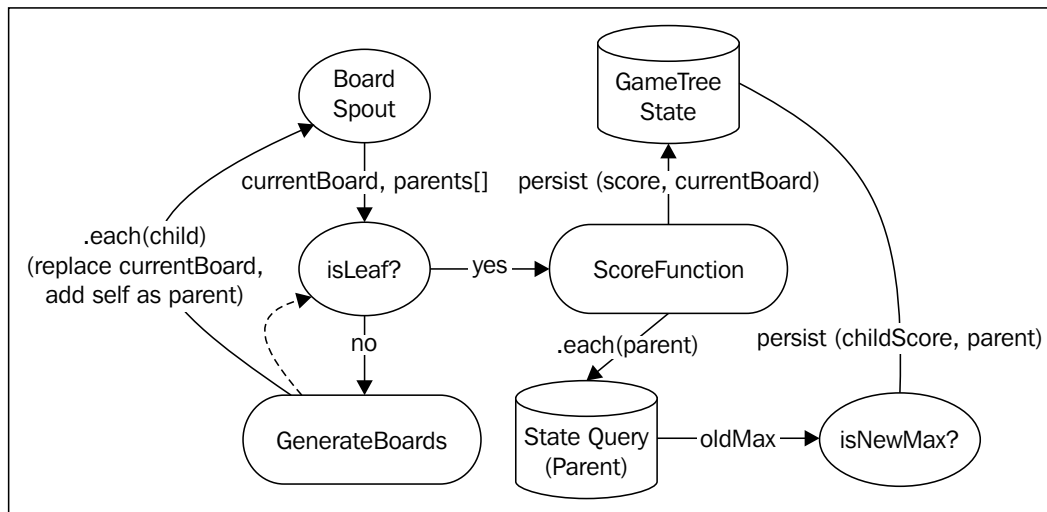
Board Spout

GameTree State

currentBoard, parents[]

persist (score, currentBoard)

.each(child) (replace currentBoard, add self as parent)

isLeaf?

yes

ScoreFunction

no

.each(parent)

persist (childScore, parent)

GenerateBoards

State Query (Parent)

oldMax

isNewMax?